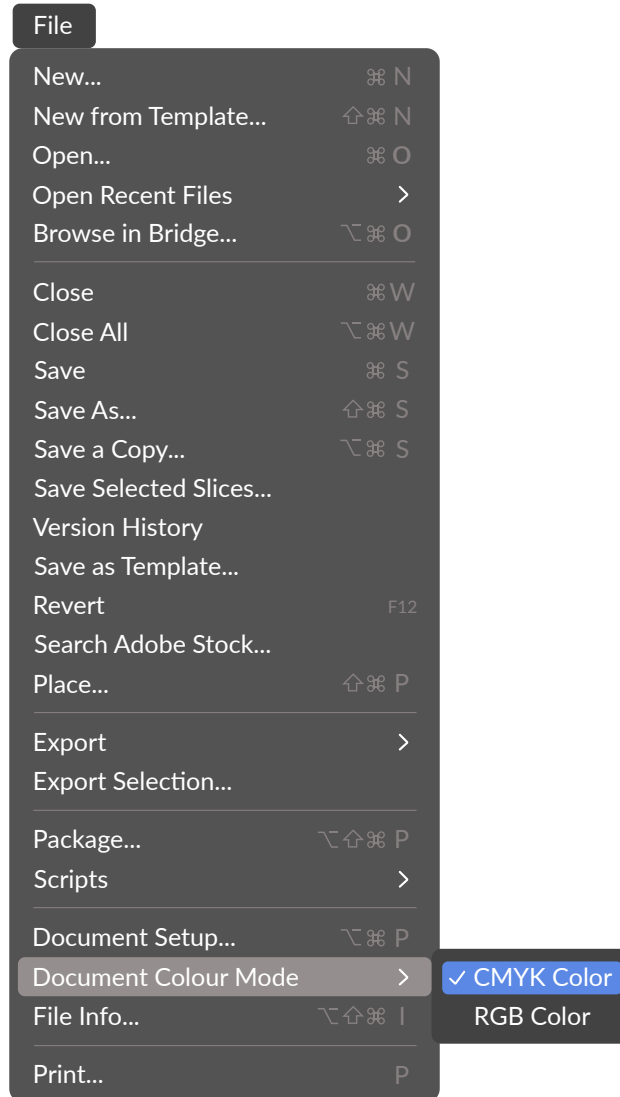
File

New... ⌘N
New from Template... ⇧⌘N
Open... ⌘O
Open Recent Files >
Browse in Bridge... ⌥⌘O

Close ⌘W
Close All ⌥⌘W
Save ⌘S
Save As... ⇧⌘S
Save a Copy... ⌥⌘S
Save Selected Slices...
Version History
Save as Template...
Revert F12
Search Adobe Stock...
Place... ⇧⌘P

Export >
Export Selection...

Package... ⌥⇧⌘P
Scripts >

Document Setup... ⌥⌘P
Document Colour Mode >
File Info... ⌥⇧⌘I

Print... P

✓ CMYK Color
RGB Color